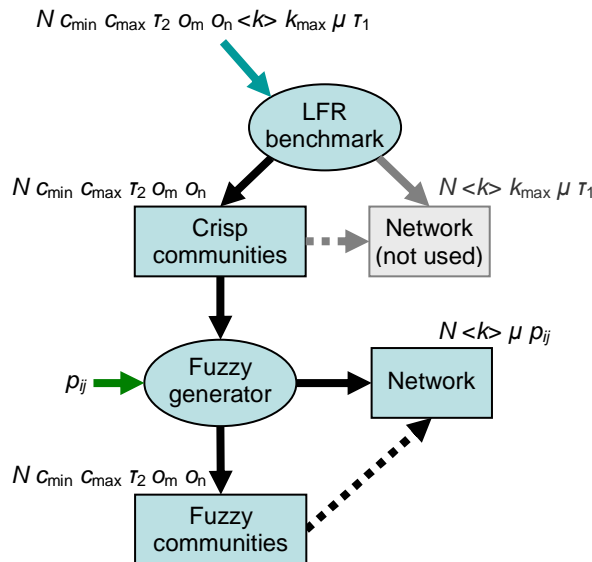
$N\ c_{\min}\ c_{\max}\ \tau_2\ o_m\ o_n\ \langle k \rangle\ k_{\max}\ \mu\ \tau_1$

LFR benchmark

$N\ c_{\min}\ c_{\max}\ \tau_2\ o_m\ o_n$

$N\ \langle k \rangle\ k_{\max}\ \mu\ \tau_1$

Crisp communities

Network (not used)

$N\ \langle k \rangle\ \mu\ p_{ij}$

$p_{ij}$

Fuzzy generator

Network

$N\ c_{\min}\ c_{\max}\ \tau_2\ o_m\ o_n$

Fuzzy communities